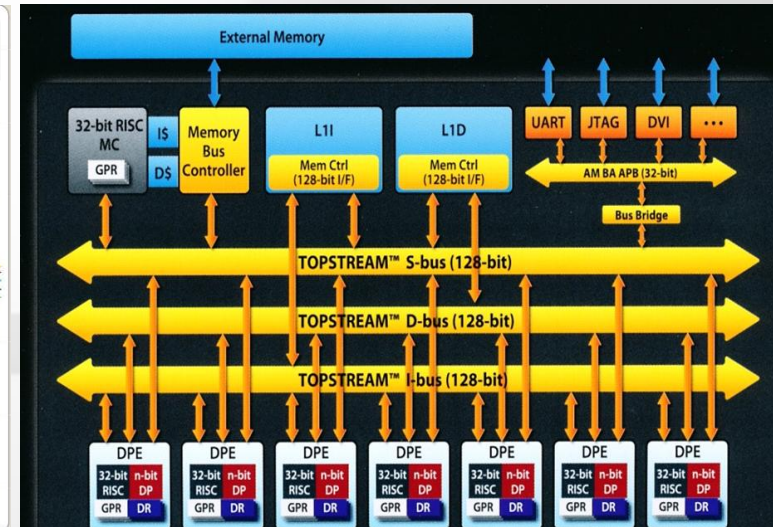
External Memory

32-bit RISC MC

GPR

I$

D$

Memory Bus Controller

L1I

Mem Ctrl (128-bit I/F)

L1D

Mem Ctrl (128-bit I/F)

UART

JTAG

DVI

...

AM BA APB (32-bit)

Bus Bridge

TOPSTREAM™ S-bus (128-bit)

TOPSTREAM™ D-bus (128-bit)

TOPSTREAM™ I-bus (128-bit)

DPE
32-bit RISC
n-bit DP
GPR
DR

DPE
32-bit RISC
n-bit DP
GPR
DR

DPE
32-bit RISC
n-bit DP
GPR
DR

DPE
32-bit RISC
n-bit DP
GPR
DR

DPE
32-bit RISC
n-bit DP
GPR
DR

DPE
32-bit RISC
n-bit DP
GPR
DR

DPE
32-bit RISC
n-bit DP
GPR
DR